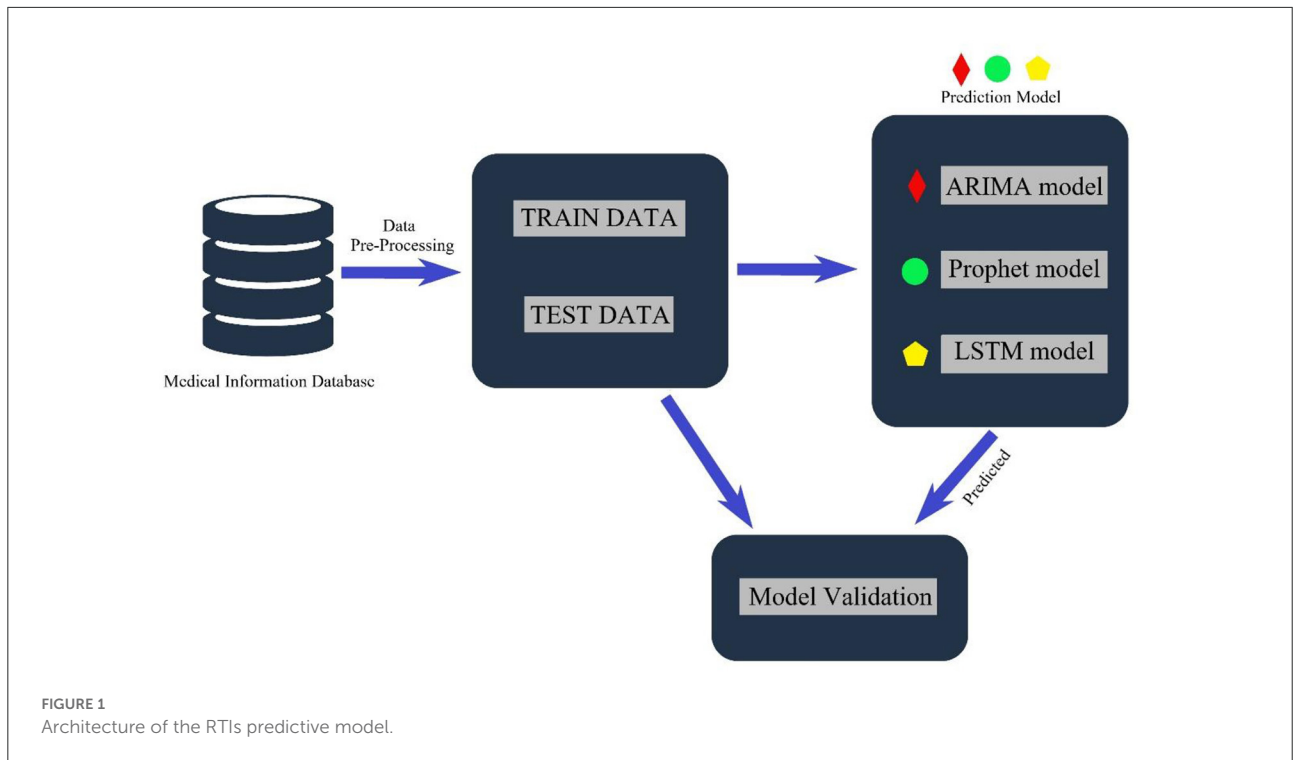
Prediction Model

Data
Pre-Processing

TRAIN DATA

TEST DATA

ARIMA model

Prophet model

LSTM model

Medical Information Database

Predicted

Model Validation

FIGURE 1
Architecture of the RTIs predictive model.